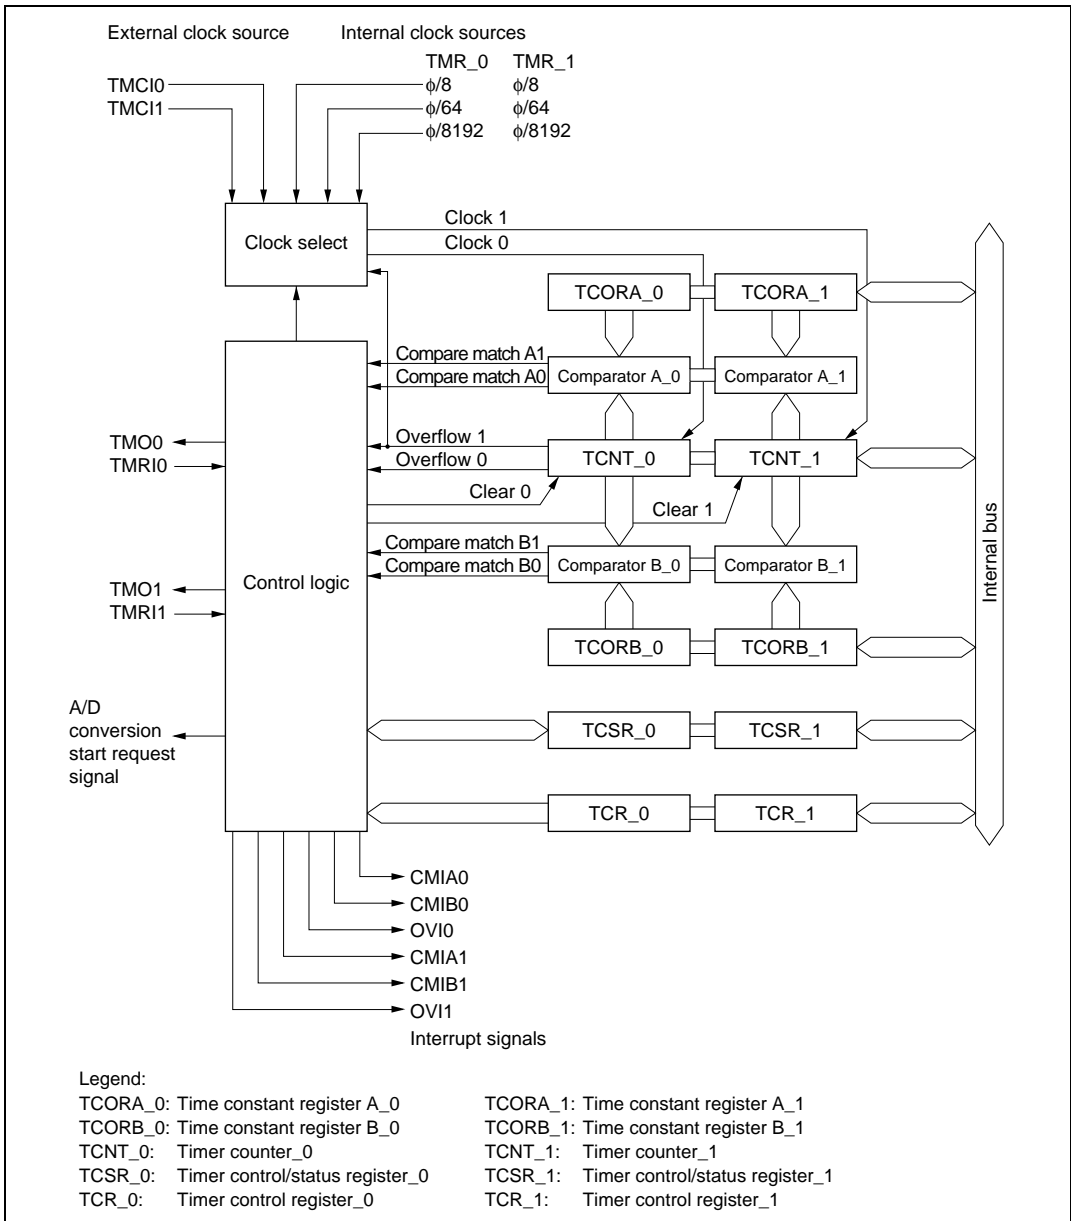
External clock source

Internal clock sources

TMR_0 TMR_1
$\phi$/8 $\phi$/8
$\phi$/64 $\phi$/64
$\phi$/8192 $\phi$/8192

TMCI0
TMCI1

Clock select

Clock 1
Clock 0

TCORA_0
TCORA_1

Compare match A1
Compare match A0
Comparator A_0
Comparator A_1

TMO0
TMRI0

Overflow 1
Overflow 0
TCNT_0
TCNT_1

Clear 0
Clear 1

Compare match B1
Compare match B0
Comparator B_0
Comparator B_1

TMO1
TMRI1

Control logic

TCORB_0
TCORB_1

Internal bus

A/D conversion start request signal

TCSR_0
TCSR_1

TCR_0
TCR_1

CMIA0
CMIB0
OVI0
CMIA1
CMIB1
OVI1
Interrupt signals

Legend:
TCORA_0: Time constant register A_0
TCORB_0: Time constant register B_0
TCNT_0: Timer counter_0
TCSR_0: Timer control/status register_0
TCR_0: Timer control register_0

TCORA_1: Time constant register A_1
TCORB_1: Time constant register B_1
TCNT_1: Timer counter_1
TCSR_1: Timer control/status register_1
TCR_1: Timer control register_1